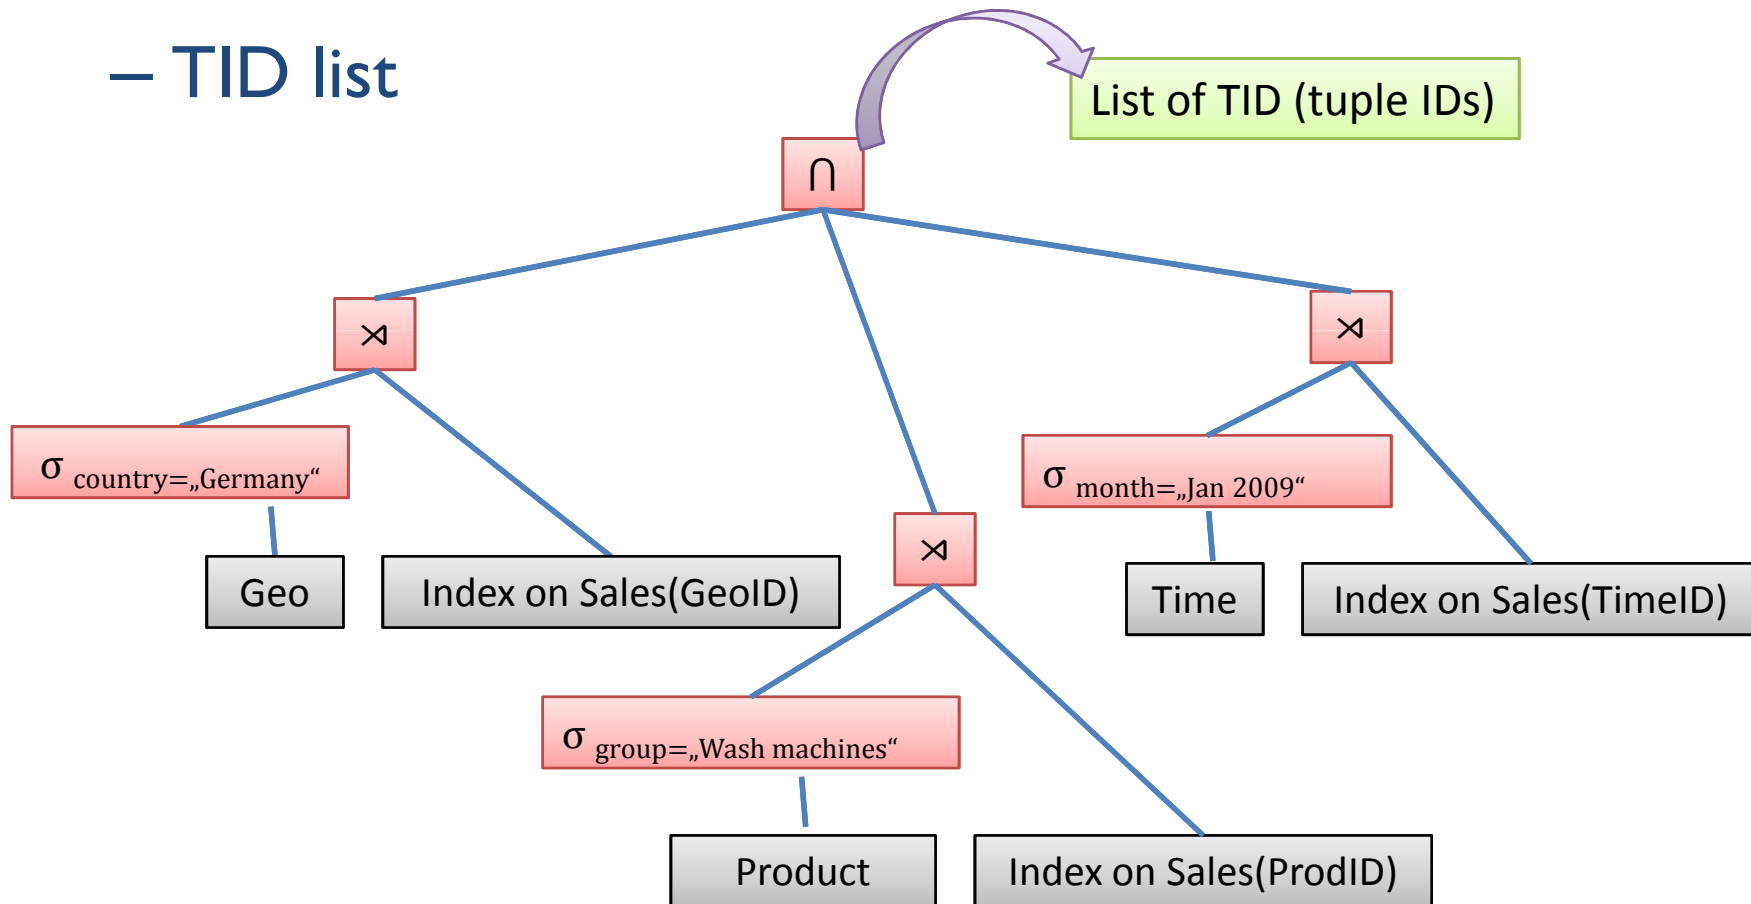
– TID list

List of TID (tuple IDs)

$\cap$

$\rtimes$

$\rtimes$

$\sigma$ country=„Germany“

Geo

Index on Sales(GeoID)

$\rtimes$

$\sigma$ month=„Jan 2009“

Time

Index on Sales(TimeID)

$\sigma$ group=„Wash machines“

Product

Index on Sales(ProdID)